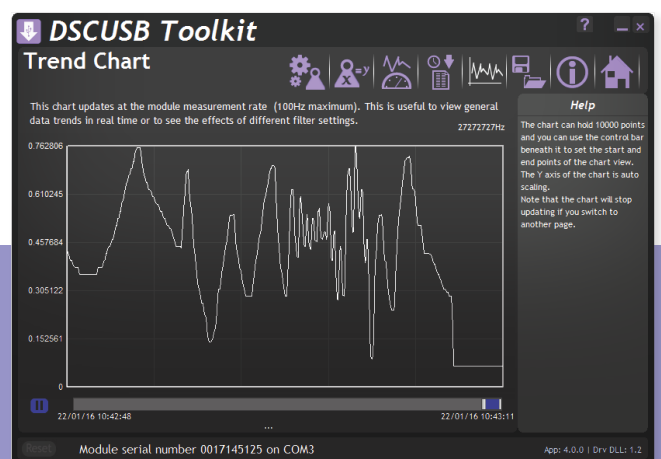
DSCUSB Toolkit

?

Trend Chart

This chart updates at the module measurement rate (100Hz maximum). This is useful to view general data trends in real time or to see the effects of different filter settings.

27272727Hz

0.762806
0.610245
0.457684
0.305122
0.152561
0

22/01/16 10:42:48
22/01/16 10:43:11

...

Help

The chart can hold 10000 points and you can use the control bar beneath it to set the start and end points of the chart view.
The Y axis of the chart is auto scaling.
Note that the chart will stop updating if you switch to another page.

Reset

Module serial number 0017145125 on COM3

App: 4.0.0 | Drv DLL: 1.2